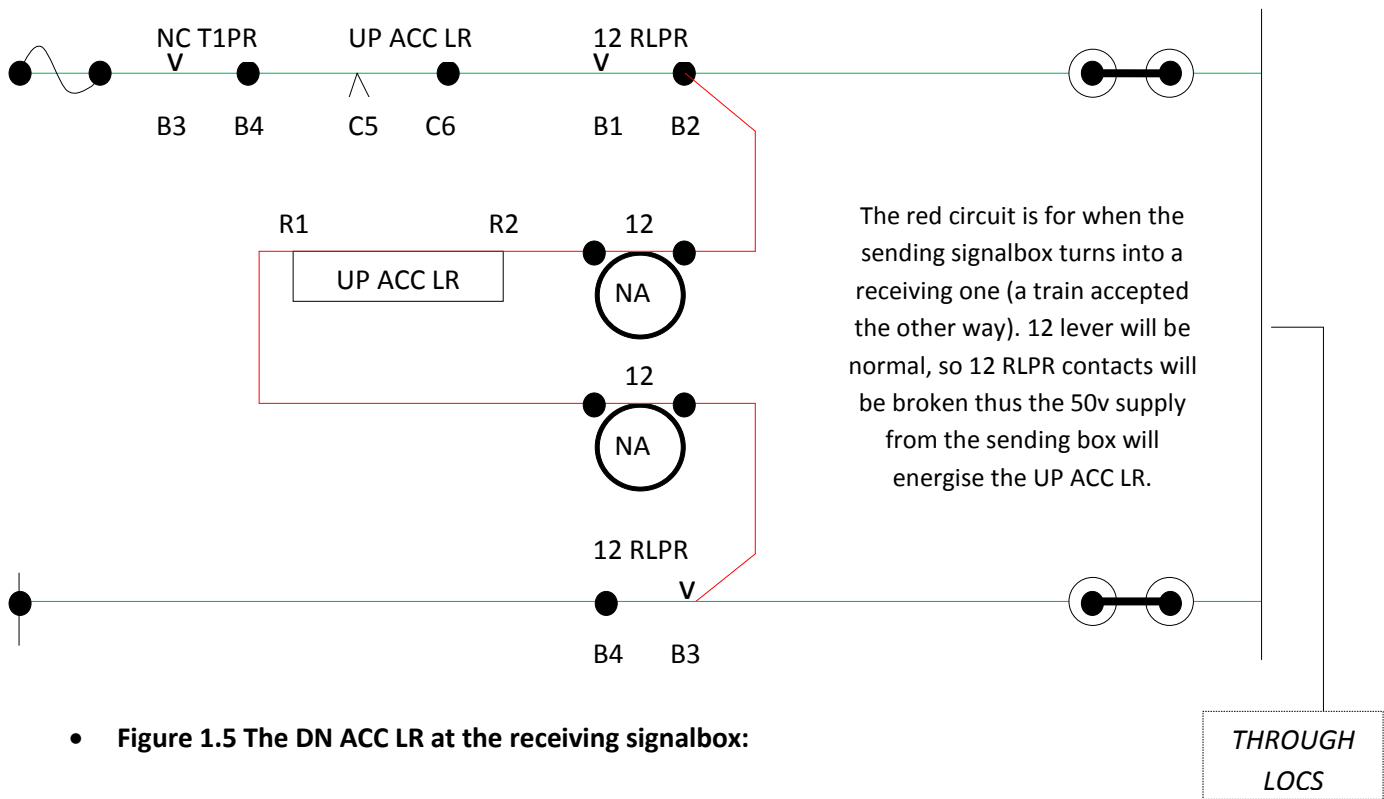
NC T1PR
V
B3 B4

UP ACC LR
C5 C6

12 RLPR
V
B1 B2

R1 R2
UP ACC LR

12
NA

12
NA

12 RLPR
V
B4 B3

The red circuit is for when the sending signalbox turns into a receiving one (a train accepted the other way). 12 lever will be normal, so 12 RLPR contacts will be broken thus the 50v supply from the sending box will energise the UP ACC LR.

THROUGH LOCS

• **Figure 1.5 The DN ACC LR at the receiving signalbox:**